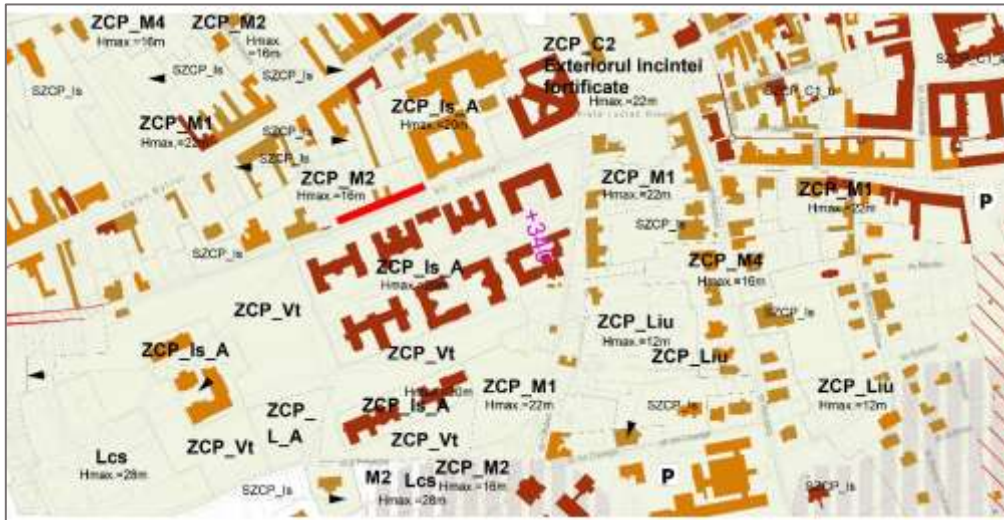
ZCP_M4
Hmax.=16m

ZCP_M2
Hmax.=16m

SZCP_Is

SZCP_Is

SZCP_Is

ZCP_C2
Exteriorul incintei fortificate
Hmax.=22m

SZCP_C1_a

SZCP_C1

ZCP_M1
Hmax.=22m

SZCP_Is

SZCP_Is

ZCP_Is_A
Hmax.=20m

ZCP_M2
Hmax.=16m

ZCP_M1
Hmax.=22m

ZCP_M1
Hmax.=22m

P

SZCP_Is

SZCP_Is

+34

ZCP_Is_A
Hmax.=20m

ZCP_M4
Hmax.=16m

ZCP_Vt

SZCP_Is

ZCP_Liu
Hmax.=12m

ZCP_Is_A

ZCP_Vt

ZCP_Liu

ZCP_M1
Hmax.=22m

ZCP_Liu
Hmax.=12m

ZCP_L_A

ZCP_Is_A

SZCP_Is

ZCP_Vt

ZCP_Vt

Lcs
Hmax.=28m

ZCP_M2
Hmax.=16m

M2

Lcs
Hmax.=28m

SZCP_Is

P

SZCP_Is